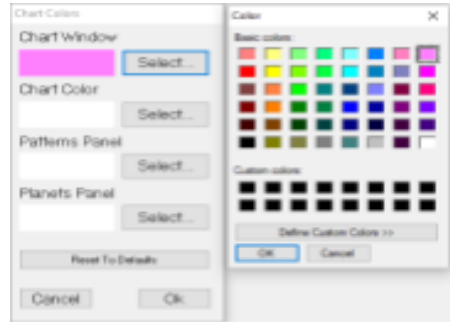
Chart Colors

Chart Window

Select...

Chart Color

Select...

Patterns Panel

Select...

Planets Panel

Select...

Reset To Defaults

Cancel

Ok

Color

×

Basic colors:

Custom colors:

Define Custom Colors >>

OK

Cancel